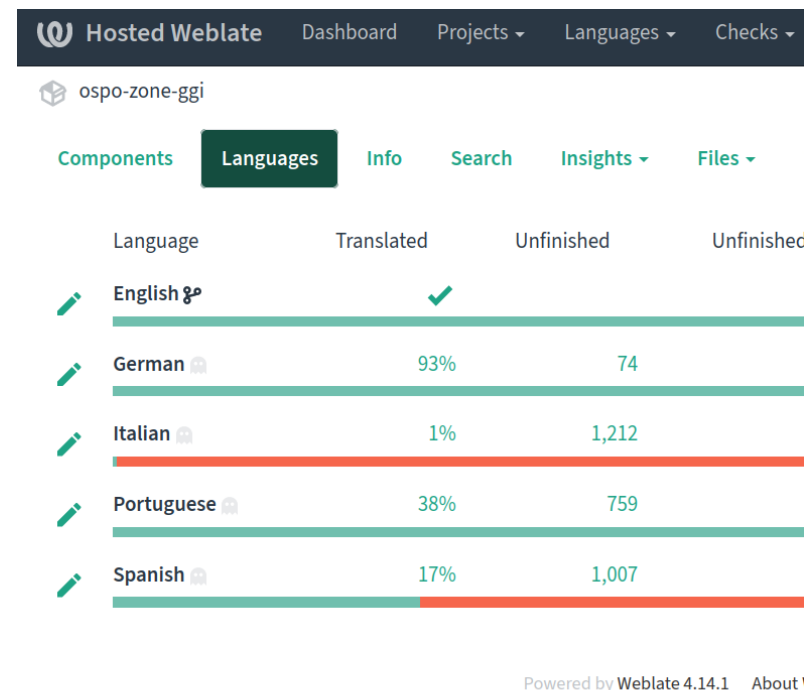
Hosted Weblate Dashboard Projects ▾ Languages ▾ Checks ▾

ospo-zone-ggi

Components Languages Info Search Insights ▾ Files ▾

| Language | Translated | Unfinished | Unfinished |
|---|---|---|---|
| English | ✓ | | |
| German | 93% | 74 | |
| Italian | 1% | 1,212 | |
| Portuguese | 38% | 759 | |
| Spanish | 17% | 1,007 | |

Powered by Weblate 4.14.1 About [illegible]